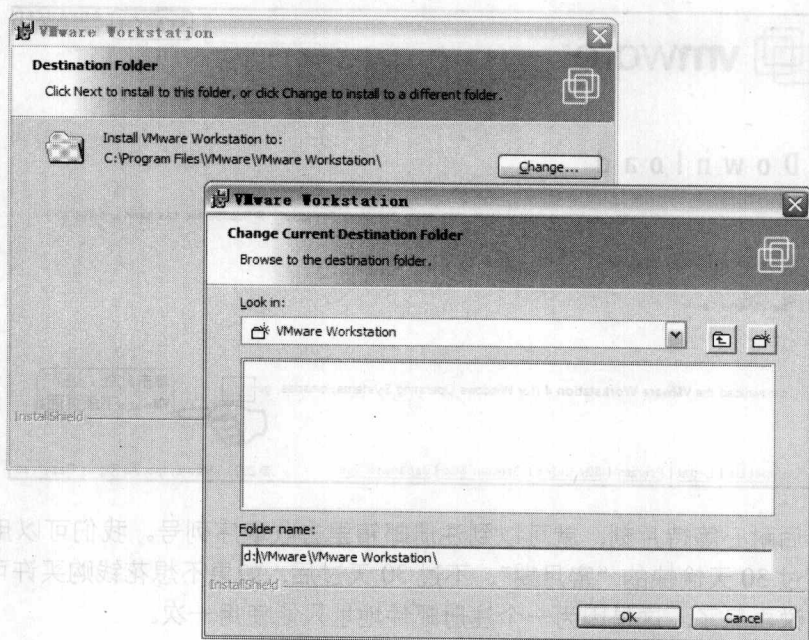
VMware Workstation

Destination Folder

Click Next to install to this folder, or click Change to install to a different folder.

Install VMware Workstation to:
C:\Program Files\VMware\VMware Workstation\

Change...

InstallShield

vmwa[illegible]

D o w n l o a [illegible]

VMware Workstation

Change Current Destination Folder

Browse to the destination folder.

Look in:

VMware Workstation

Folder name:

d:\VMware\VMware Workstation\

InstallShield

OK

Cancel

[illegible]列号。我们可以用
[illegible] 30 天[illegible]
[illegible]一次。